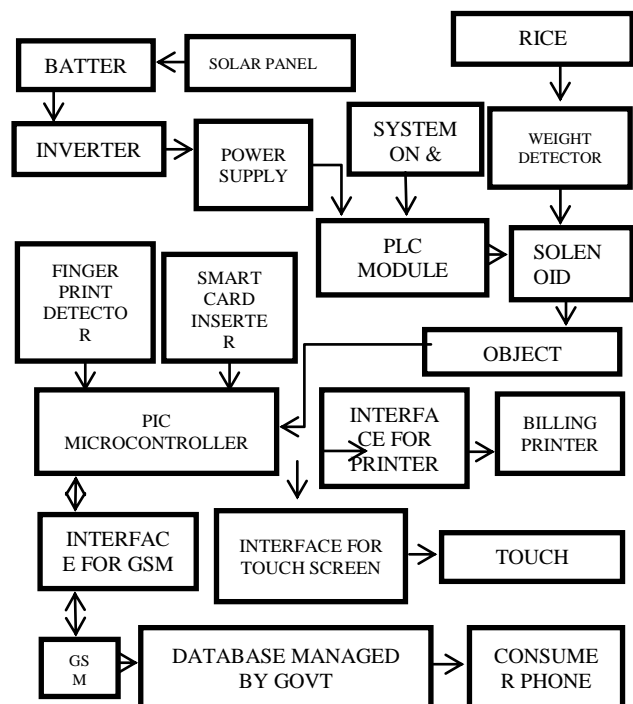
BATTER

SOLAR PANEL

RICE

INVERTER

POWER SUPPLY

SYSTEM ON &

WEIGHT DETECTOR

PLC MODULE

SOLEN OID

FINGER PRINT DETECTO R

SMART CARD INSERTE R

OBJECT

PIC MICROCONTROLLER

INTERFA CE FOR PRINTER

BILLING PRINTER

INTERFAC E FOR GSM

INTERFACE FOR TOUCH SCREEN

TOUCH

GS M

DATABASE MANAGED BY GOVT

CONSUME R PHONE